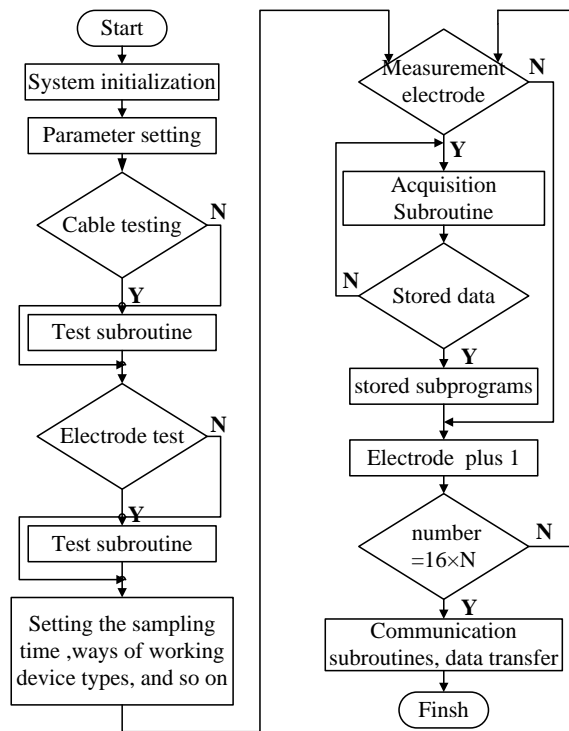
Start

System initialization

Parameter setting

Cable testing

N

Y

Test subroutine

Electrode test

N

Y

Test subroutine

Setting the sampling time ,ways of working device types, and so on

Measurement electrode

N

Y

Acquisition Subroutine

N

Stored data

Y

stored subprograms

Electrode plus 1

number $=16\times N$

N

Y

Communication subroutines, data transfer

Finsh